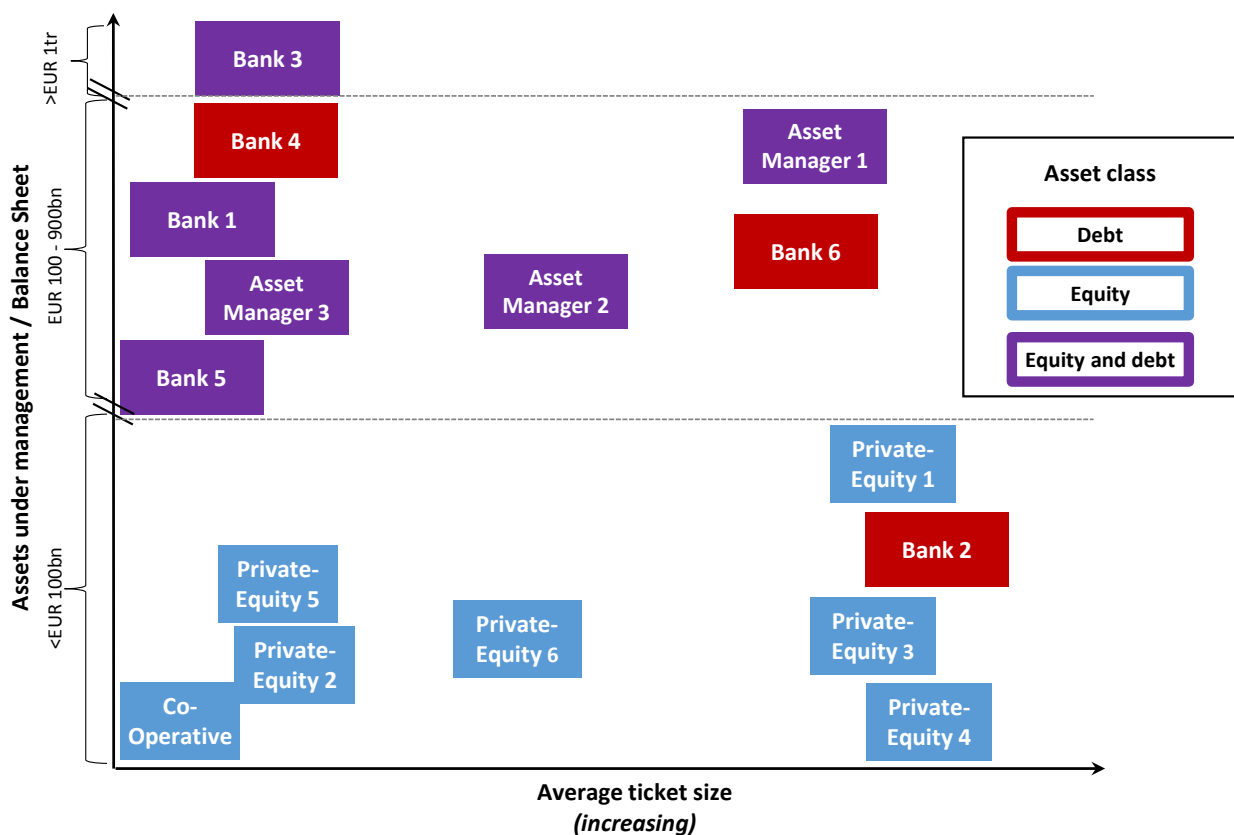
Assets under management / Balance Sheet

>EUR 1tr

EUR 100 - 900bn

<EUR 100bn

Bank 3

Bank 4

Asset Manager 1

Bank 1

Bank 6

Asset Manager 3

Asset Manager 2

Bank 5

Asset class

Debt

Equity

Equity and debt

Private-Equity 1

Bank 2

Private-Equity 5

Private-Equity 6

Private-Equity 3

Private-Equity 2

Co-Operative

Private-Equity 4

Average ticket size
*(increasing)*